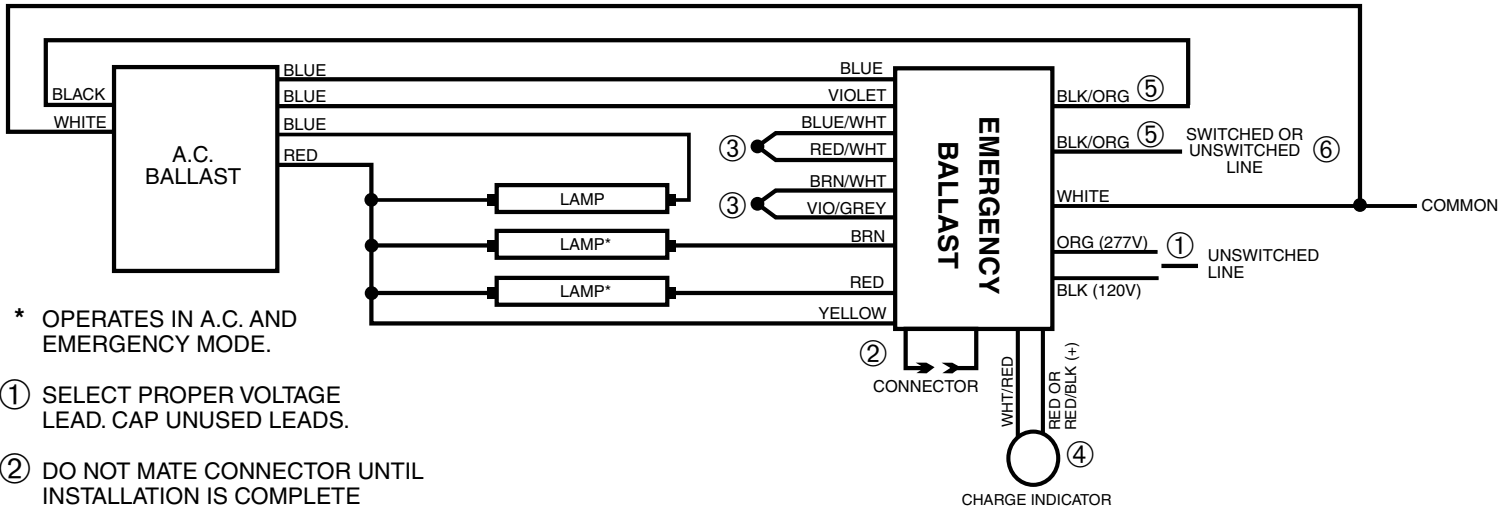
BLUE
BLACK
BLUE
WHITE
BLUE
A.C. BALLAST
RED
LAMP
LAMP*
LAMP*
BLUE
VIOLET
BLUE/WHT
③
RED/WHT
BRN/WHT
③
VIO/GREY
BRN
RED
YELLOW
EMERGENCY BALLAST
BLK/ORG ⑤
BLK/ORG ⑤
SWITCHED OR UNSWITCHED ⑥ LINE
WHITE
COMMON
ORG (277V) ①
UNSWITCHED LINE
BLK (120V)
②
CONNECTOR
WHT/RED
RED OR RED/BLK (+)
④
CHARGE INDICATOR

* OPERATES IN A.C. AND EMERGENCY MODE.

① SELECT PROPER VOLTAGE LEAD. CAP UNUSED LEADS.

② DO NOT MATE CONNECTOR UNTIL INSTALLATION IS COMPLETE